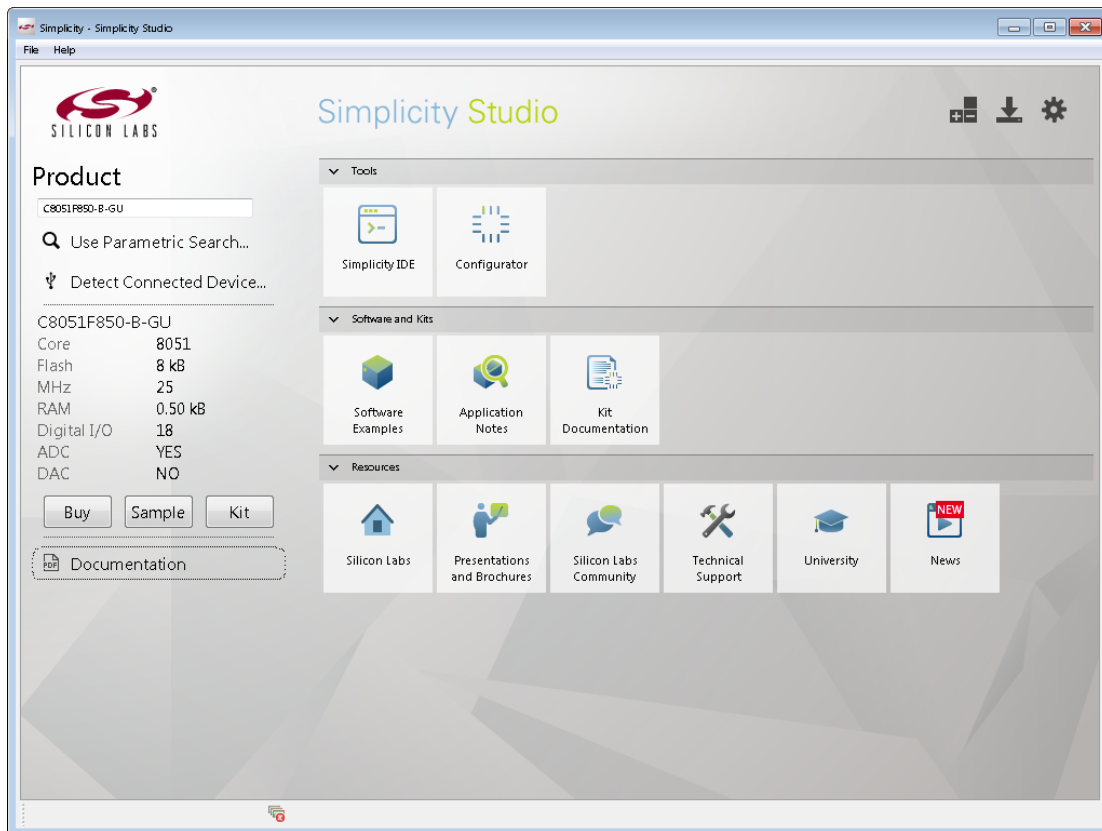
Simplicity - Simplicity Studio

File Help

SILICON LABS

Simplicity Studio

Product

C8051F850-B-GU

Use Parametric Search...

Detect Connected Device...

C8051F850-B-GU

| Core | 8051 |
|---|---|
| Flash | 8 kB |
| MHz | 25 |
| RAM | 0.50 kB |
| Digital I/O | 18 |
| ADC | YES |
| DAC | NO |

Buy Sample Kit

PDF Documentation

Tools

Simplicity IDE

Configurator

Software and Kits

Software Examples

Application Notes

Kit Documentation

Resources

Silicon Labs

Presentations and Brochures

Silicon Labs Community

Technical Support

University

NEW

News